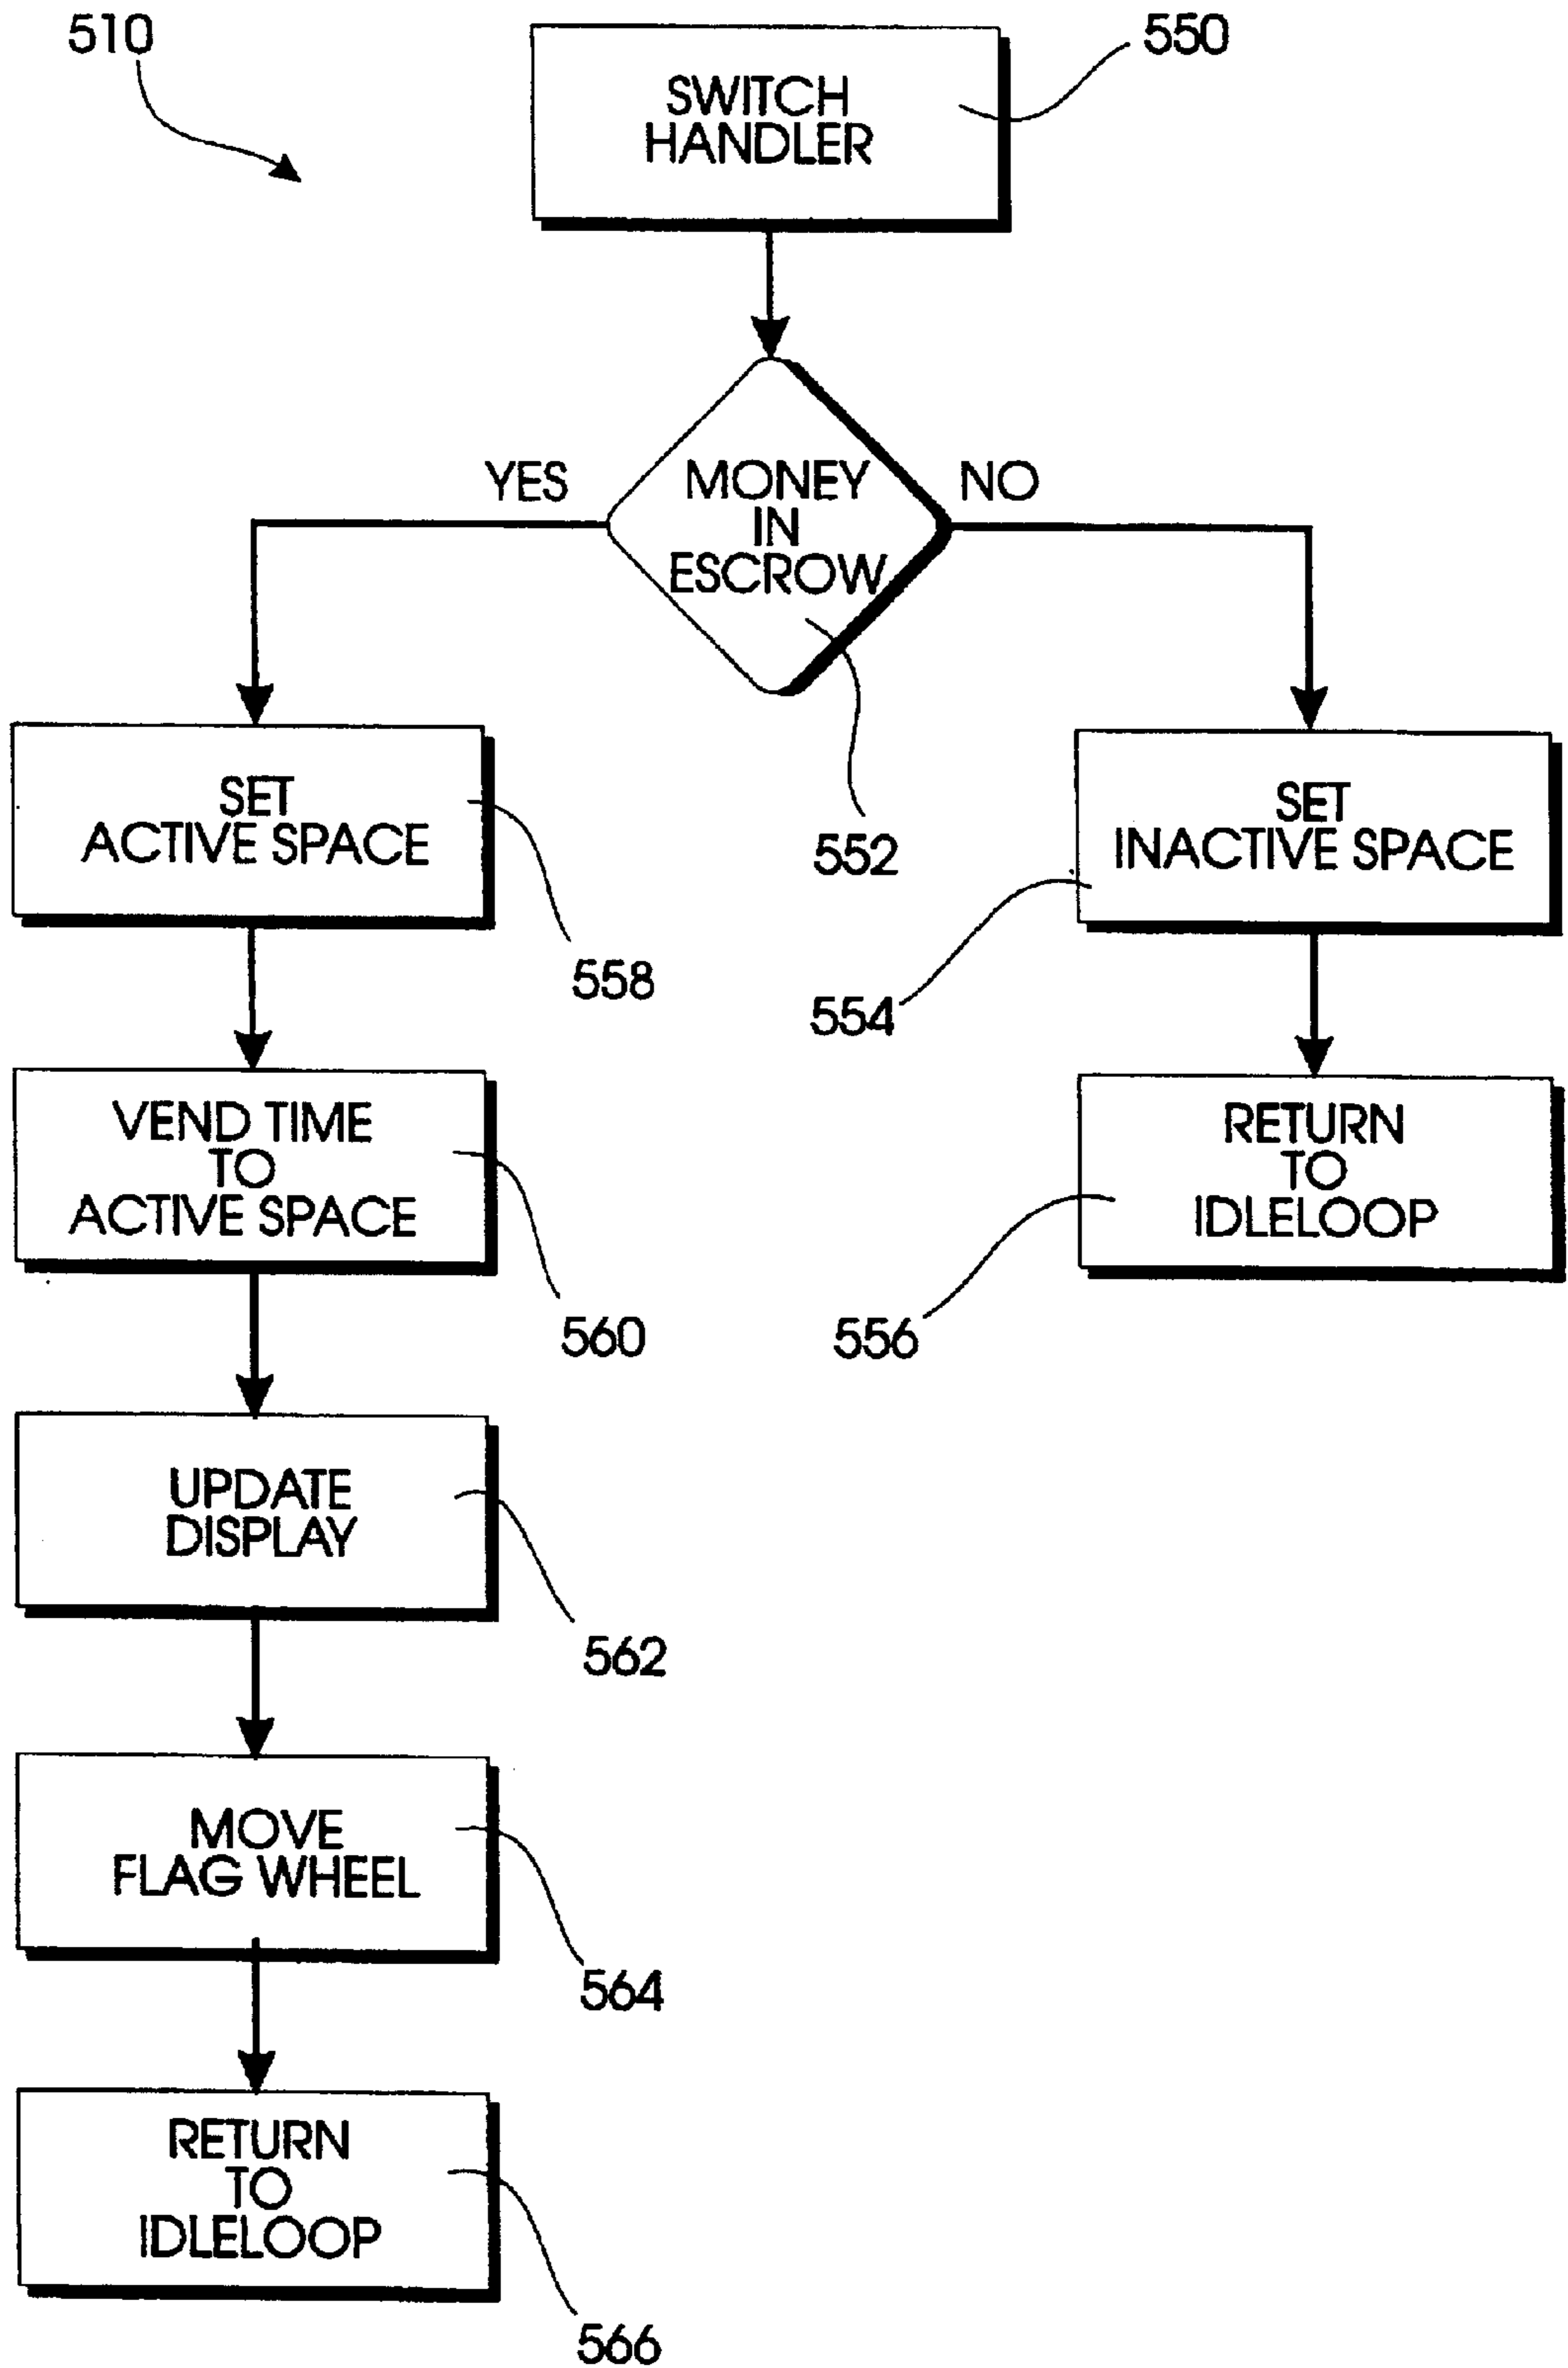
510

SWITCH HANDLER

550

MONEY IN ESCROW

YES

NO

552

SET ACTIVE SPACE

558

SET INACTIVE SPACE

554

VEND TIME TO ACTIVE SPACE

560

RETURN TO IDLELOOP

556

UPDATE DISPLAY

562

MOVE FLAG WHEEL

564

RETURN TO IDLELOOP

566